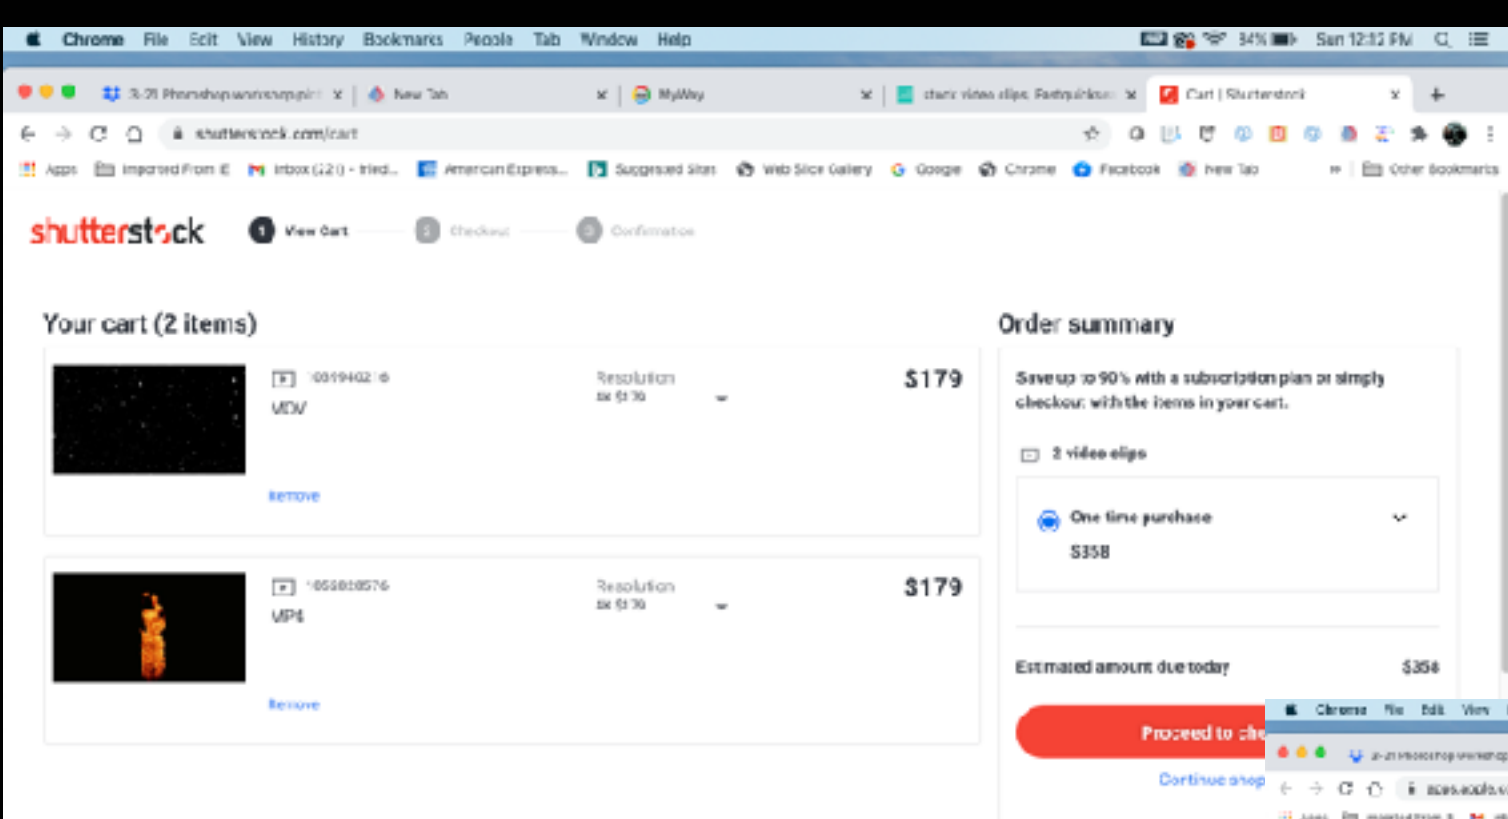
Chrome File Edit View History Bookmarks People Tab Window Help

34% Sun 12:12 PM

3-21 Photoshop workshop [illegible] × New Tab × MyWay × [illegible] video clips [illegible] × Cart | Shutterstock ×

shutterstock.com/cart

Apps Imported From IE Inbox (22) - fried... American Express... Suggested Sites Web Slice Gallery Google Chrome Facebook New Tab Other Bookmarks

shutterstock

1 View Cart 2 Checkout 3 Confirmation

Your cart (2 items)

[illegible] MOV Resolution 4K $179 $179 Remove

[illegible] MP4 Resolution 4K $179 $179 Remove

Order summary

Save up to 90% with a subscription plan or simply checkout with the items in your cart.

2 video clips

One time purchase $358

Estimated amount due today $358

Proceed to che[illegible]

Continue shop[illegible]

Chrome File Edit View

3-21 Photoshop workshop

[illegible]